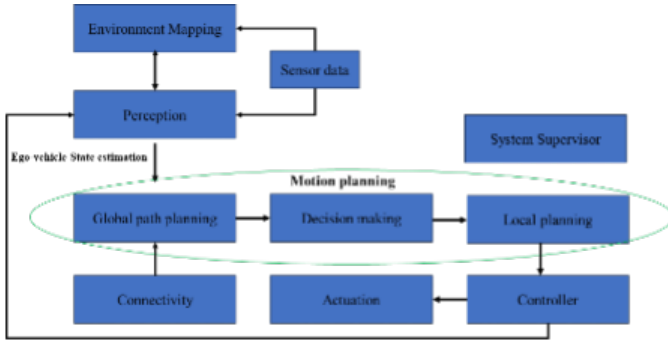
Environment Mapping

Sensor data

Perception

System Supervisor

Ego vehicle State estimation

Motion planning

Global path planning

Decision making

Local planning

Connectivity

Actuation

Controller